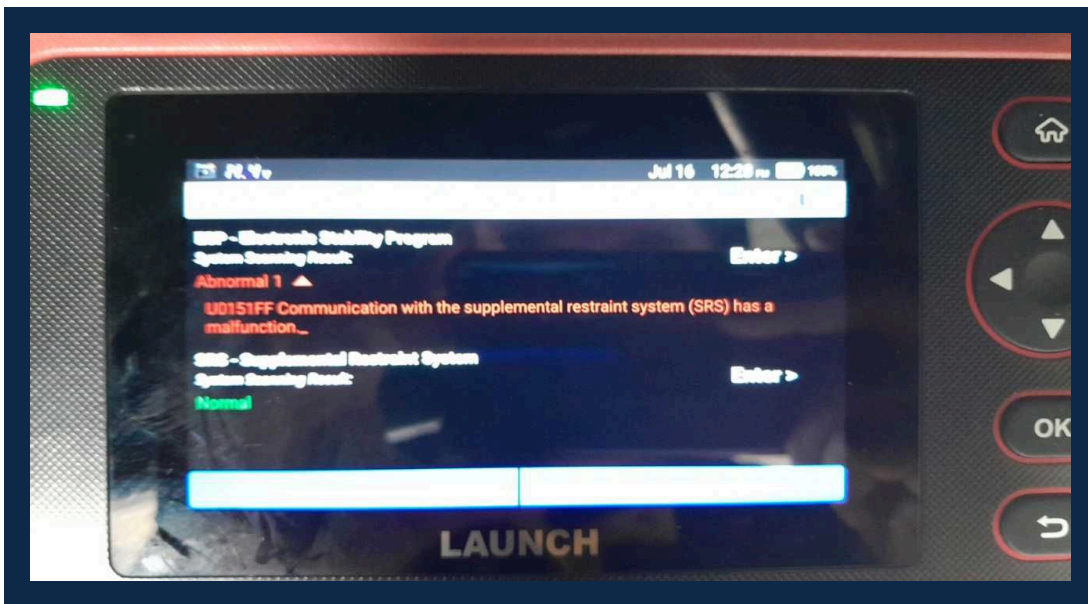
Jul 16 12:28 PM 100%

ESP - Electronic Stability Program
System Scanning Result:
Enter >
Abnormal 1
U0151FF Communication with the supplemental restraint system (SRS) has a malfunction.

SRS - Supplemental Restraint System
System Scanning Result:
Enter >
Normal

LAUNCH

OK